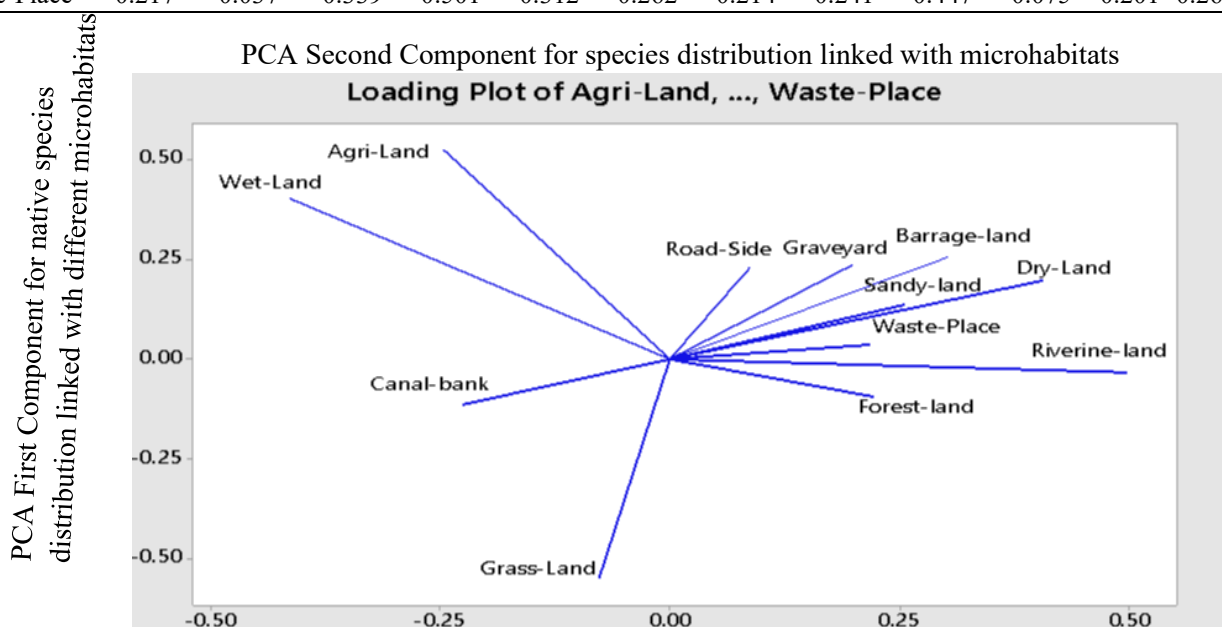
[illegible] Place 0.217 0.037 0.339 0.301 0.312 0.202 0.214 0.241 0.447 0.075 0.201 0.2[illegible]

PCA Second Component for species distribution linked with microhabitats

Loading Plot of Agri-Land, ..., Waste-Place

PCA First Component for native species distribution linked with different microhabitats

Agri-Land
Wet-Land
Road-Side
Graveyard
Barrage-land
Dry-Land
Sandy-land
Waste-Place
Riverine-land
Canal-bank
Forest-land
Grass-Land

0.50
0.25
0.00
-0.25
-0.50

-0.50 -0.25 0.00 0.25 0.50